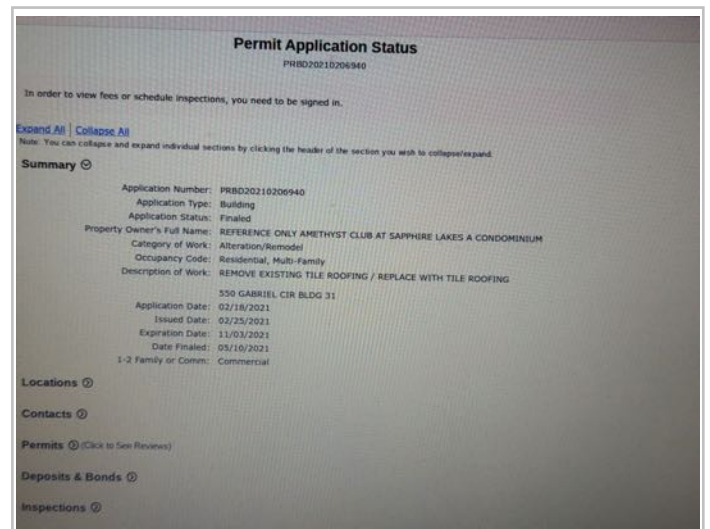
Permit Application Status
PRBD20210206940

In order to view fees or schedule inspections, you need to be signed in.

Expand All | Collapse All
Note: You can collapse and expand individual sections by clicking the header of the section you wish to collapse/expand.

Summary ⊖

Application Number: PRBD20210206940
Application Type: Building
Application Status: Finaled
Property Owner's Full Name: REFERENCE ONLY AMETHYST CLUB AT SAPPHIRE LAKES A CONDOMINIUM
Category of Work: Alteration/Remodel
Occupancy Code: Residential, Multi-Family
Description of Work: REMOVE EXISTING TILE ROOFING / REPLACE WITH TILE ROOFING

550 GABRIEL CIR BLDG 31
Application Date: 02/18/2021
Issued Date: 02/25/2021
Expiration Date: 11/03/2021
Date Finaled: 05/10/2021
1-2 Family or Comm: Commercial

Locations ⊙

Contacts ⊙

Permits ⊙ (Click to See Reviews)

Deposits & Bonds ⊙

Inspections ⊙